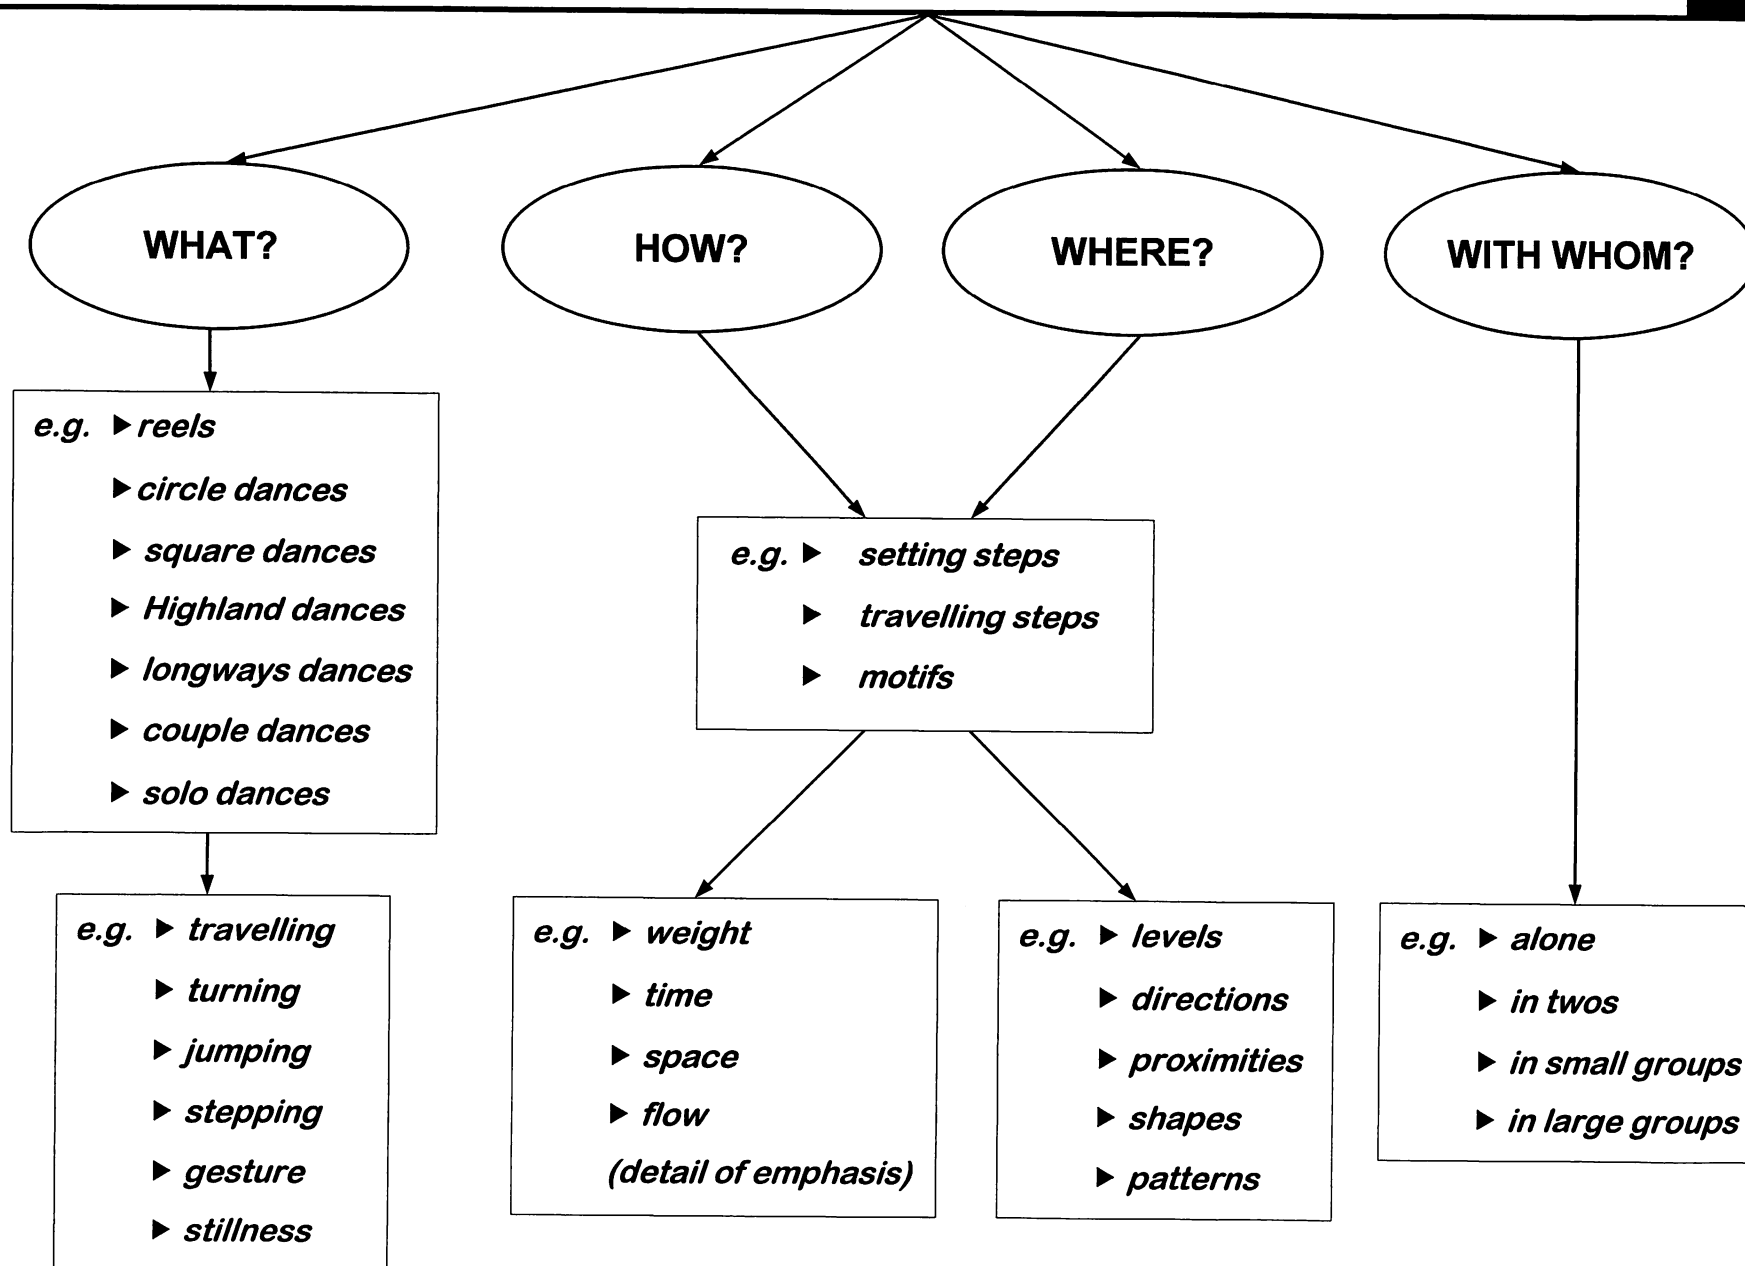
WHAT?

HOW?

WHERE?

WITH WHOM?

e.g. ▶ reels
▶ circle dances
▶ square dances
▶ Highland dances
▶ longways dances
▶ couple dances
▶ solo dances

e.g. ▶ setting steps
▶ travelling steps
▶ motifs

e.g. ▶ travelling
▶ turning
▶ jumping
▶ stepping
▶ gesture
▶ stillness

e.g. ▶ weight
▶ time
▶ space
▶ flow
(detail of emphasis)

e.g. ▶ levels
▶ directions
▶ proximities
▶ shapes
▶ patterns

e.g. ▶ alone
▶ in twos
▶ in small groups
▶ in large groups